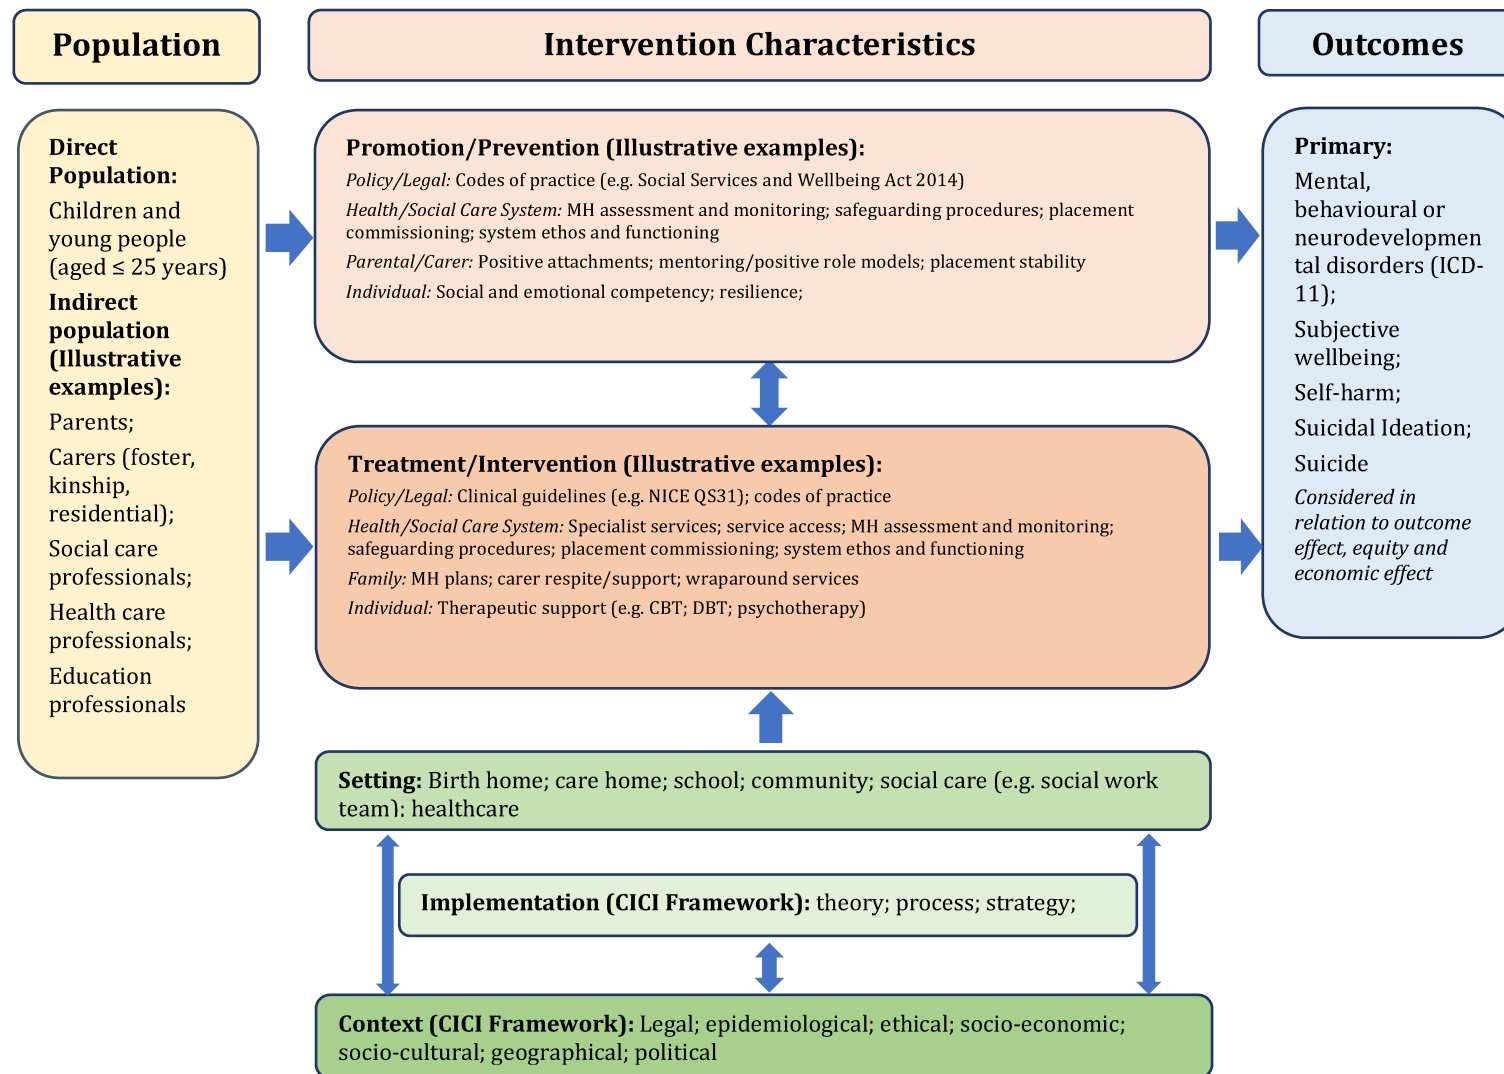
Population

Intervention Characteristics

Outcomes

Direct Population:

Children and young people (aged ≤ 25 years)

Indirect population (Illustrative examples):

Parents;

Carers (foster, kinship, residential);

Social care professionals;

Health care professionals;

Education professionals

Promotion/Prevention (Illustrative examples):

Policy/Legal: Codes of practice (e.g. Social Services and Wellbeing Act 2014)

Health/Social Care System: MH assessment and monitoring; safeguarding procedures; placement commissioning; system ethos and functioning

Parental/Carer: Positive attachments; mentoring/positive role models; placement stability

Individual: Social and emotional competency; resilience;

Treatment/Intervention (Illustrative examples):

Policy/Legal: Clinical guidelines (e.g. NICE QS31); codes of practice

Health/Social Care System: Specialist services; service access; MH assessment and monitoring; safeguarding procedures; placement commissioning; system ethos and functioning

Family: MH plans; carer respite/support; wraparound services

Individual: Therapeutic support (e.g. CBT; DBT; psychotherapy)

Primary:

Mental, behavioural or neurodevelopmental disorders (ICD-11);

Subjective wellbeing;

Self-harm;

Suicidal Ideation;

Suicide

Considered in relation to outcome effect, equity and economic effect

Setting: Birth home; care home; school; community; social care (e.g. social work team); healthcare

Implementation (CICI Framework): theory; process; strategy;

Context (CICI Framework): Legal; epidemiological; ethical; socio-economic; socio-cultural; geographical; political